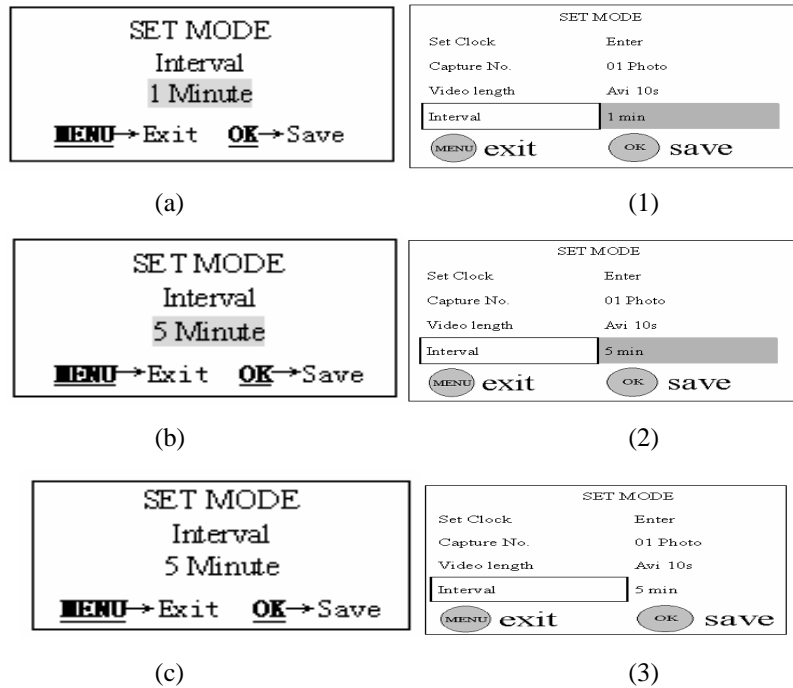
SET MODE
Interval
1 Minute
MENU→Exit OK→Save

(a)

SET MODE

| | |
|---|---|
| Set Clock | Enter |
| Capture No. | 01 Photo |
| Video length | Avi 10s |
| Interval | 1 min |

MENU exit OK save

(1)

SET MODE
Interval
5 Minute
MENU→Exit OK→Save

(b)

SET MODE

| | |
|---|---|
| Set Clock | Enter |
| Capture No. | 01 Photo |
| Video length | Avi 10s |
| Interval | 5 min |

MENU exit OK save

(2)

SET MODE
Interval
5 Minute
MENU→Exit OK→Save

(c)

SET MODE

| | |
|---|---|
| Set Clock | Enter |
| Capture No. | 01 Photo |
| Video length | Avi 10s |
| Interval | 5 min |

MENU exit OK save

(3)